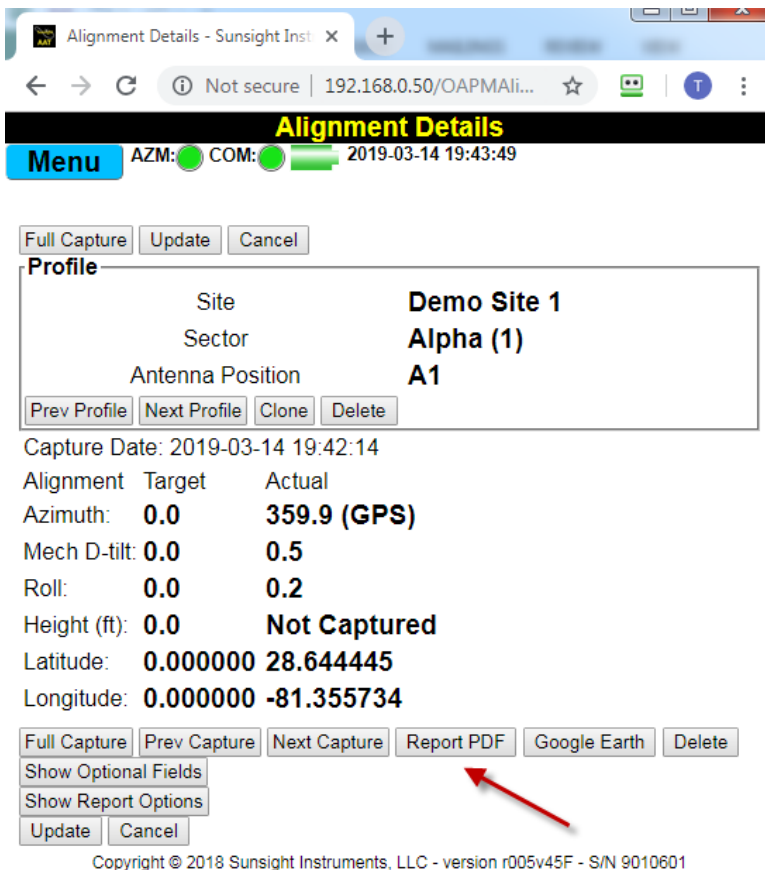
Alignment Details - Sunsight Inst ×

Not secure | 192.168.0.50/OAPMAli...

Alignment Details

Menu AZM: COM: 2019-03-14 19:43:49

Full Capture Update Cancel

Profile

| | |
|---|---|
| Site | Demo Site 1 |
| Sector | Alpha (1) |
| Antenna Position | A1 |

Prev Profile Next Profile Clone Delete

Capture Date: 2019-03-14 19:42:14

| Alignment | Target | Actual |
|---|---|---|
| Azimuth: | 0.0 | 359.9 (GPS) |
| Mech D-tilt: | 0.0 | 0.5 |
| Roll: | 0.0 | 0.2 |
| Height (ft): | 0.0 | Not Captured |
| Latitude: | 0.000000 | 28.644445 |
| Longitude: | 0.000000 | -81.355734 |

Full Capture Prev Capture Next Capture Report PDF Google Earth Delete

Show Optional Fields

Show Report Options

Update Cancel

Copyright © 2018 Sunsight Instruments, LLC - version r005v45F - S/N 9010601